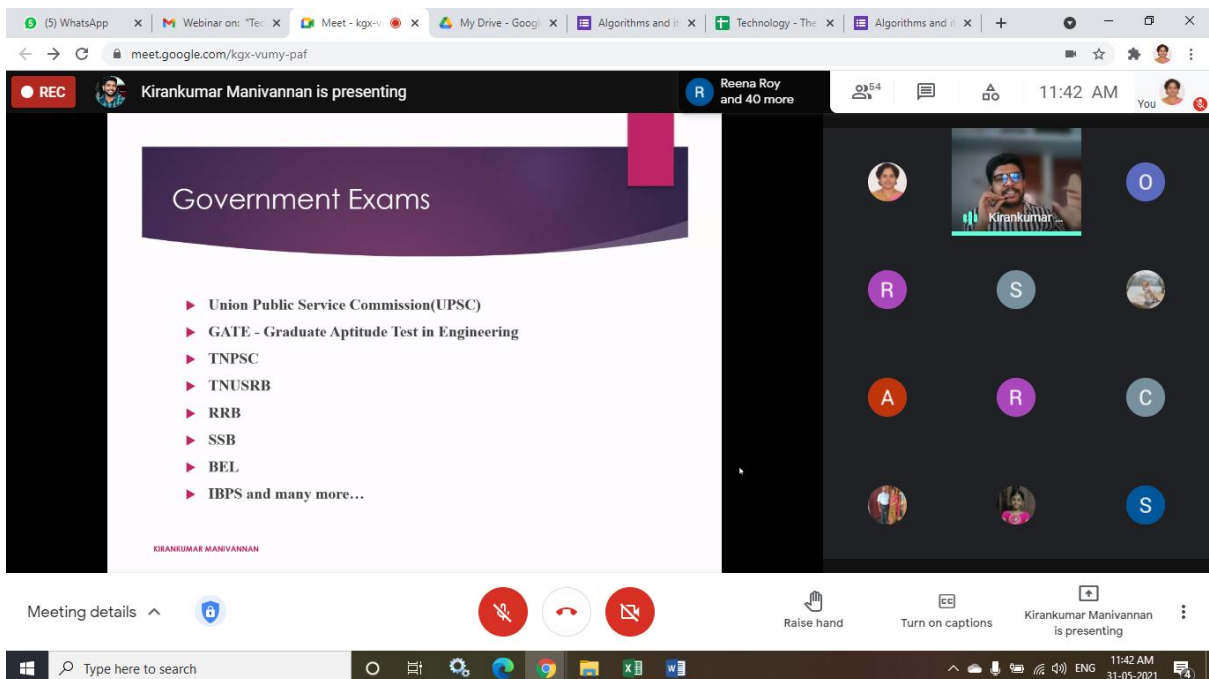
(5) WhatsApp ×  Webinar on: "Tec ×  Meet - kgx-v ×  My Drive - Googl ×  Algorithms and it ×  Technology - The ×  Algorithms and it ×  +

meet.google.com/kgx-vumy-paf

REC  Kirankumar Manivannan is presenting

R  Reena Roy and 40 more

54  11:42 AM  You

Government Exams

- Union Public Service Commission(UPSC)
- GATE - Graduate Aptitude Test in Engineering
- TNPSC
- TNUSRB
- RRB
- SSB
- BEL
- IBPS and many more…

KIRANKUMAR MANIVANNAN

Kirankumar ...

O

R  S

A  R  C

S

Meeting details

Raise hand

Turn on captions

Kirankumar Manivannan is presenting

Type here to search

ENG  11:42 AM  31-05-2021  4